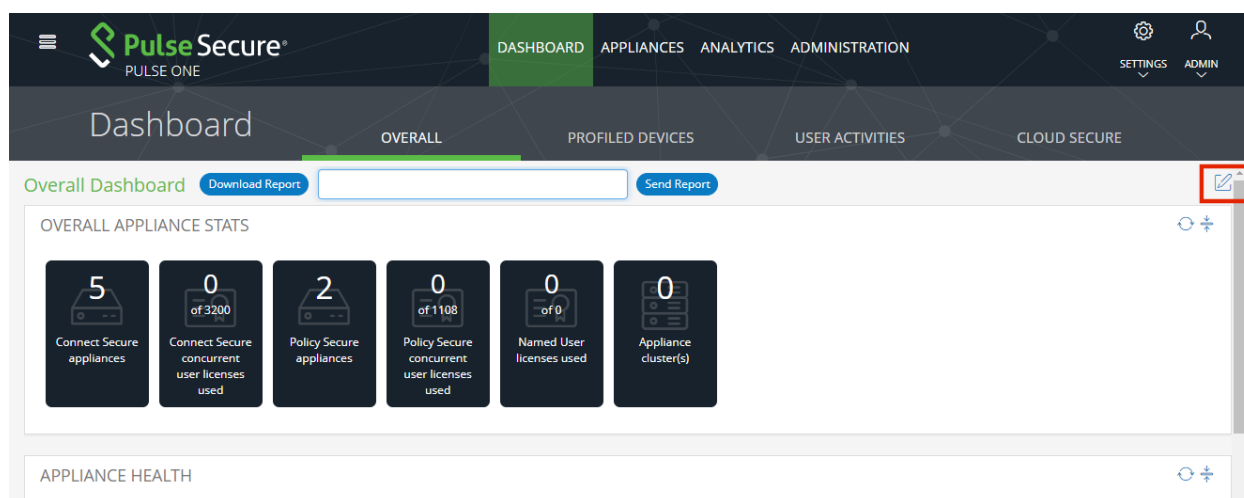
Pulse Secure®
PULSE ONE

DASHBOARD APPLIANCES ANALYTICS ADMINISTRATION

SETTINGS ADMIN

Dashboard

OVERALL PROFILED DEVICES USER ACTIVITIES CLOUD SECURE

Overall Dashboard Download Report Send Report

OVERALL APPLIANCE STATS

5
Connect Secure appliances

0
of 3200
Connect Secure concurrent user licenses used

2
Policy Secure appliances

0
of 1108
Policy Secure concurrent user licenses used

0
of 0
Named User licenses used

0
Appliance cluster(s)

APPLIANCE HEALTH